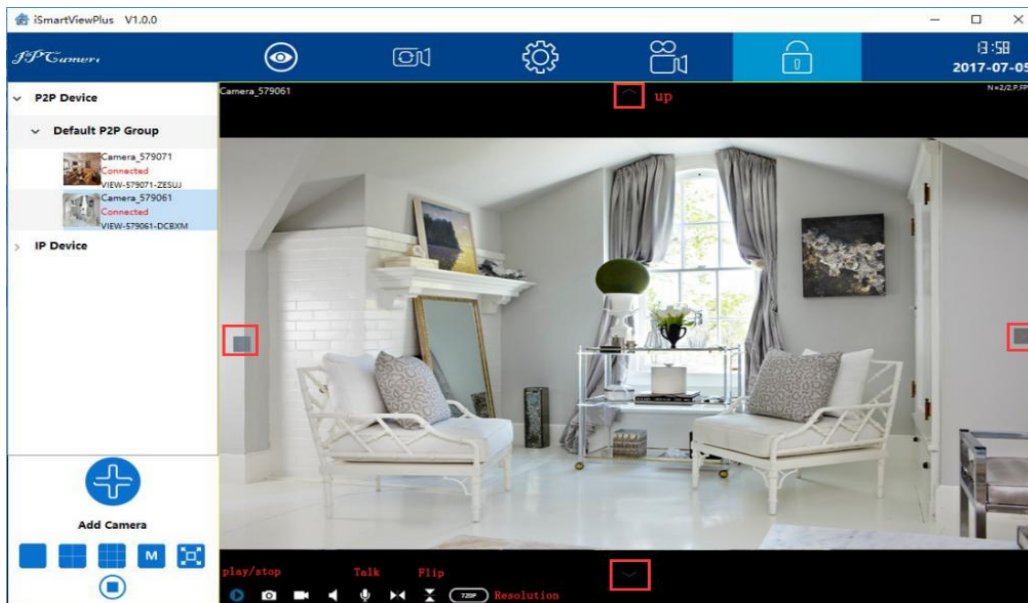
iSmartViewPlus V1.0.0

IPCamera

13:58
2017-07-05

P2P Device
Default P2P Group
Camera_579071
Connected
VIEW-579071-ZESUJ
Camera_579061
Connected
VIEW-579061-DCBXM
IP Device

Add Camera

M

Camera_579061
up
N=2/2,P,FP

play/stop
Talk
Flip
720P
Resolution